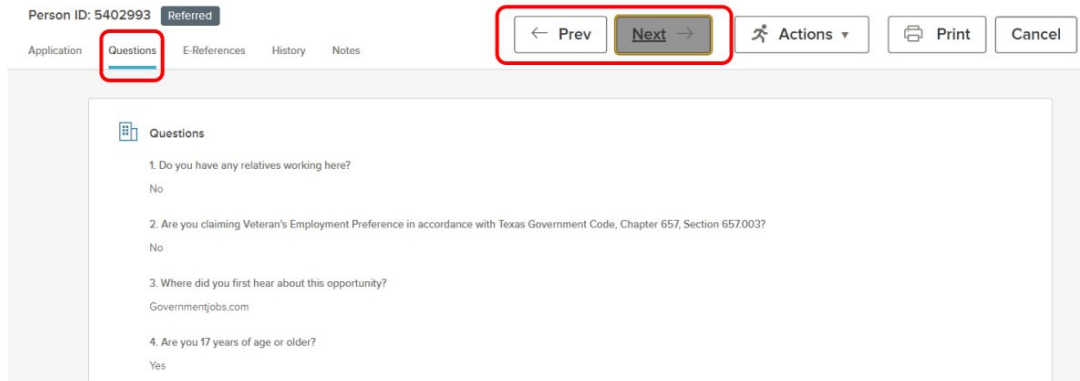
Person ID: 5402993 Referred

Application Questions E-References History Notes

← Prev Next → Actions ▾ Print Cancel

Questions

1. Do you have any relatives working here?

No

2. Are you claiming Veteran's Employment Preference in accordance with Texas Government Code, Chapter 657, Section 657.003?

No

3. Where did you first hear about this opportunity?

Governmentjobs.com

4. Are you 17 years of age or older?

Yes